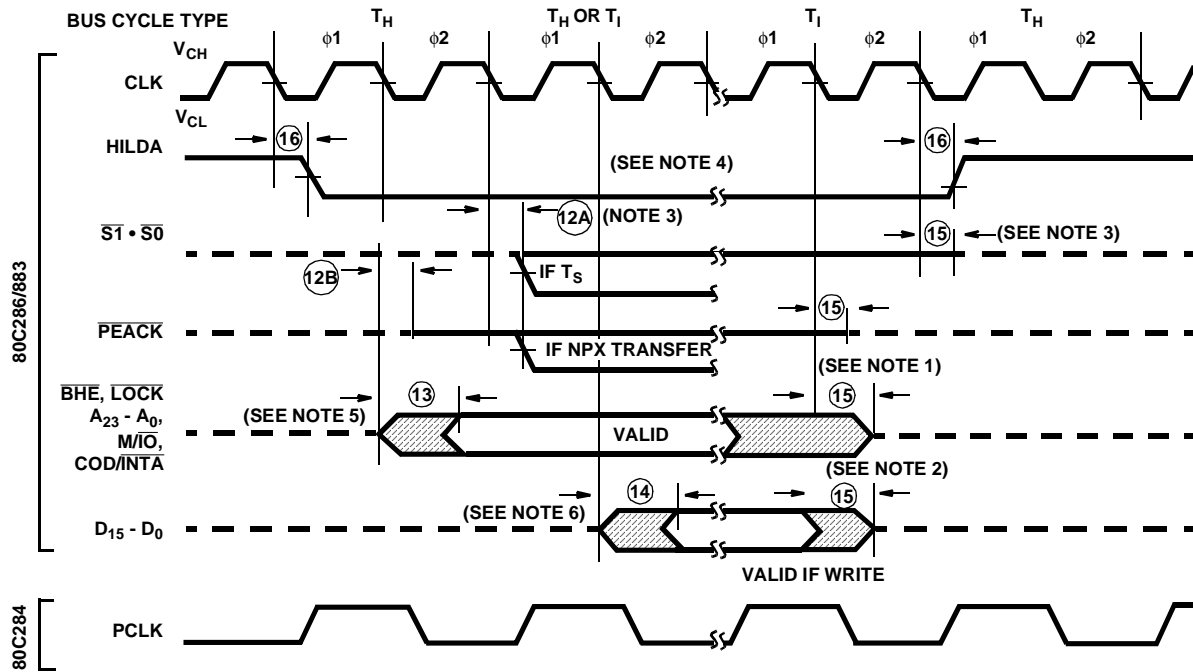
BUS CYCLE TYPE $T_H$ $T_H$ OR $T_I$ $T_I$ $T_H$

$\phi1$ $\phi2$ $\phi1$ $\phi2$ $\phi1$ $\phi2$ $\phi1$ $\phi2$

$V_{CH}$

CLK

$V_{CL}$

HILDA

16 16

(SEE NOTE 4)

12A (NOTE 3)

$\overline{S1} \bullet \overline{S0}$

15 (SEE NOTE 3)

12B

IF $T_S$

15

$\overline{PEACK}$

IF NPX TRANSFER

(SEE NOTE 1)

$\overline{BHE}$, $\overline{LOCK}$
$A_{23}$ - $A_0$,
M/$\overline{IO}$,
COD/$\overline{INTA}$

13 15

(SEE NOTE 5)

VALID

(SEE NOTE 2)

14 15

(SEE NOTE 6)

$D_{15}$ - $D_0$

VALID IF WRITE

80C286/883

80C284

PCLK